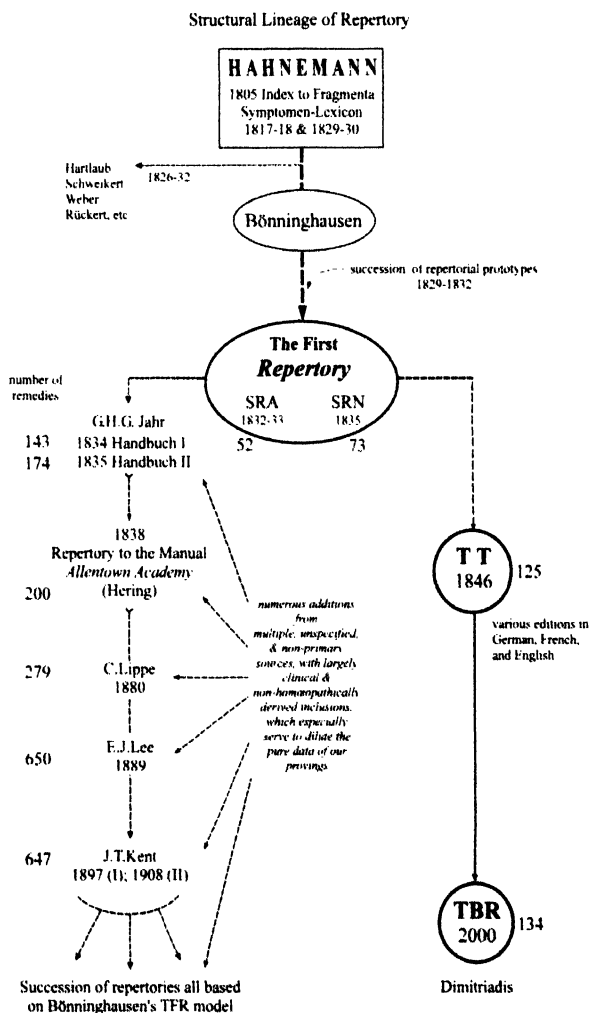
Structural Lineage of Repertory

HAHNEMANN
1805 Index to Fragmenta
Symptomen-Lexicon
1817-18 & 1829-30

Hartlaub
Schweikert
Weber
Rückert, etc

1826-32

Bönninghausen

succession of repertorial prototypes
1829-1832

The First
Repertory
SRA
1832-33
SRN
1835
52
73

number of remedies

G.H.G. Jahr
143 1834 Handbuch I
174 1835 Handbuch II

1838
Repertory to the Manual
Allentown Academy
200 (Hering)

279 C.Lippe
1880

650 E.J.Lee
1889

647 J.T.Kent
1897 (I); 1908 (II)

numerous additions from multiple, unspecified, & non-primary sources, with largely clinical & non-homœopathically derived inclusions, which especially serve to dilute the pure data of our provings.

TT
1846
125

various editions in German, French, and English

TBR
2000
134

Succession of repertories all based on Bönninghausen's TFR model

Dimitriadis